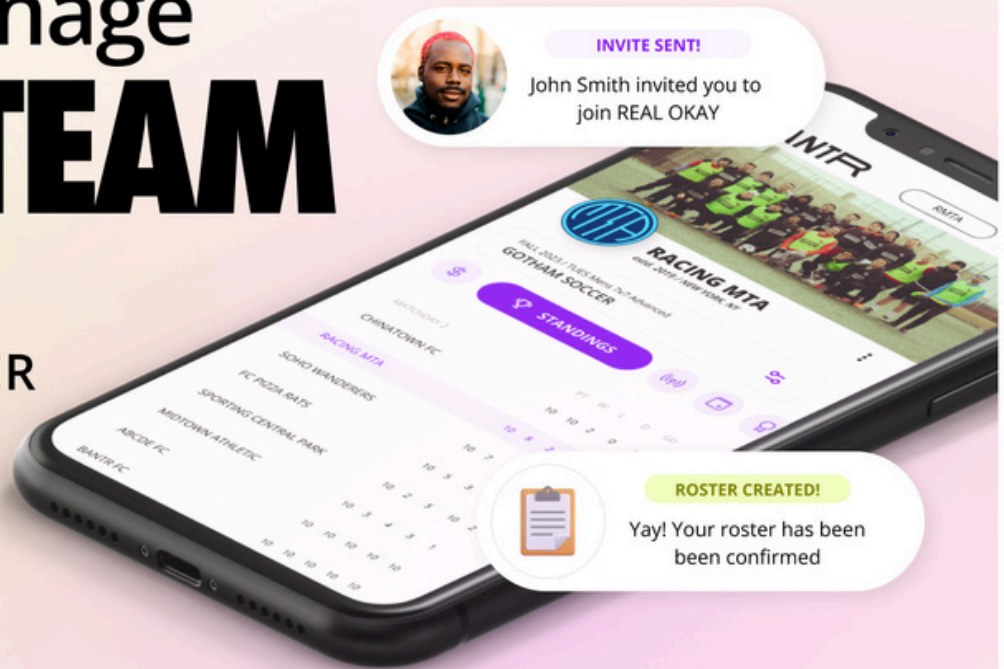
nage
TEAM
R

INVITE SENT!
John Smith invited you to join REAL OKAY

INTR
RMTA
RACING MTA
estd. 2019 / NEW YORK, NY
FALL 2023 / TUES Mens 7v7 Advanced
GOTHAM SOCCER
STANDINGS

MATCHDAY 2
CHINATOWN FC
RACING MTA
SOHO WANDERERS
FC PIZZA RATS
SPORTING CENTRAL PARK
MIDTOWN ATHLETIC
ABCDE FC
BANTR FC

PT W L D GD
10 10 2 0
10 8 2

ROSTER CREATED!
Yay! Your roster has been been confirmed